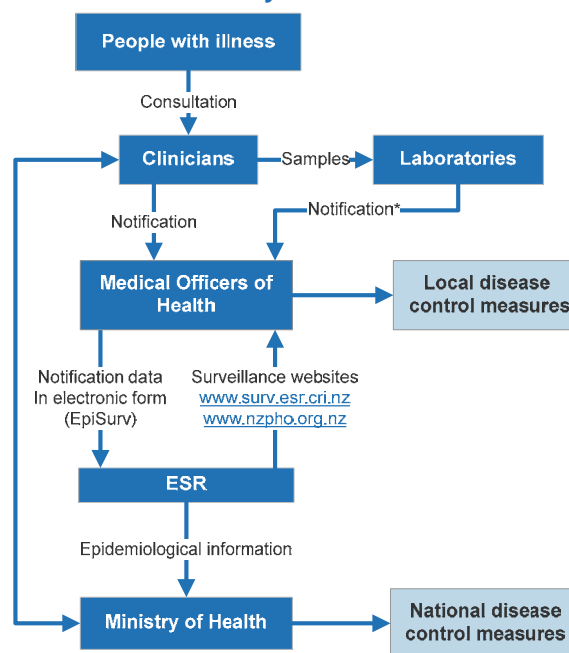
People with illness

Consultation

Clinicians

Samples

Laboratories

Notification

Notification*

Medical Officers of Health

Local disease control measures

Notification data In electronic form (EpiSurv)

Surveillance websites www.surv.esr.cri.nz www.nzpho.org.nz

ESR

Epidemiological information

Ministry of Health

National disease control measures